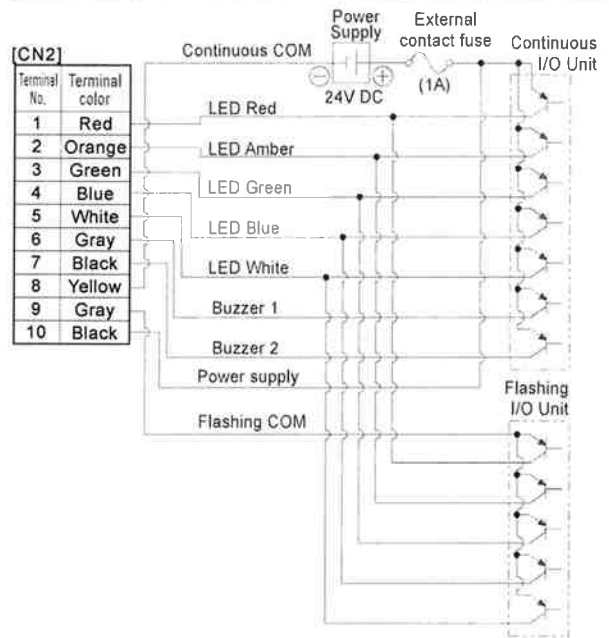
[CN2]

| Terminal No. | Terminal color |
|---|---|
| 1 | Red |
| 2 | Orange |
| 3 | Green |
| 4 | Blue |
| 5 | White |
| 6 | Gray |
| 7 | Black |
| 8 | Yellow |
| 9 | Gray |
| 10 | Black |

Power Supply
24V DC
External contact fuse
(1A)
Continuous I/O Unit
Continuous COM
LED Red
LED Amber
LED Green
LED Blue
LED White
Buzzer 1
Buzzer 2
Power supply
Flashing COM
Flashing I/O Unit